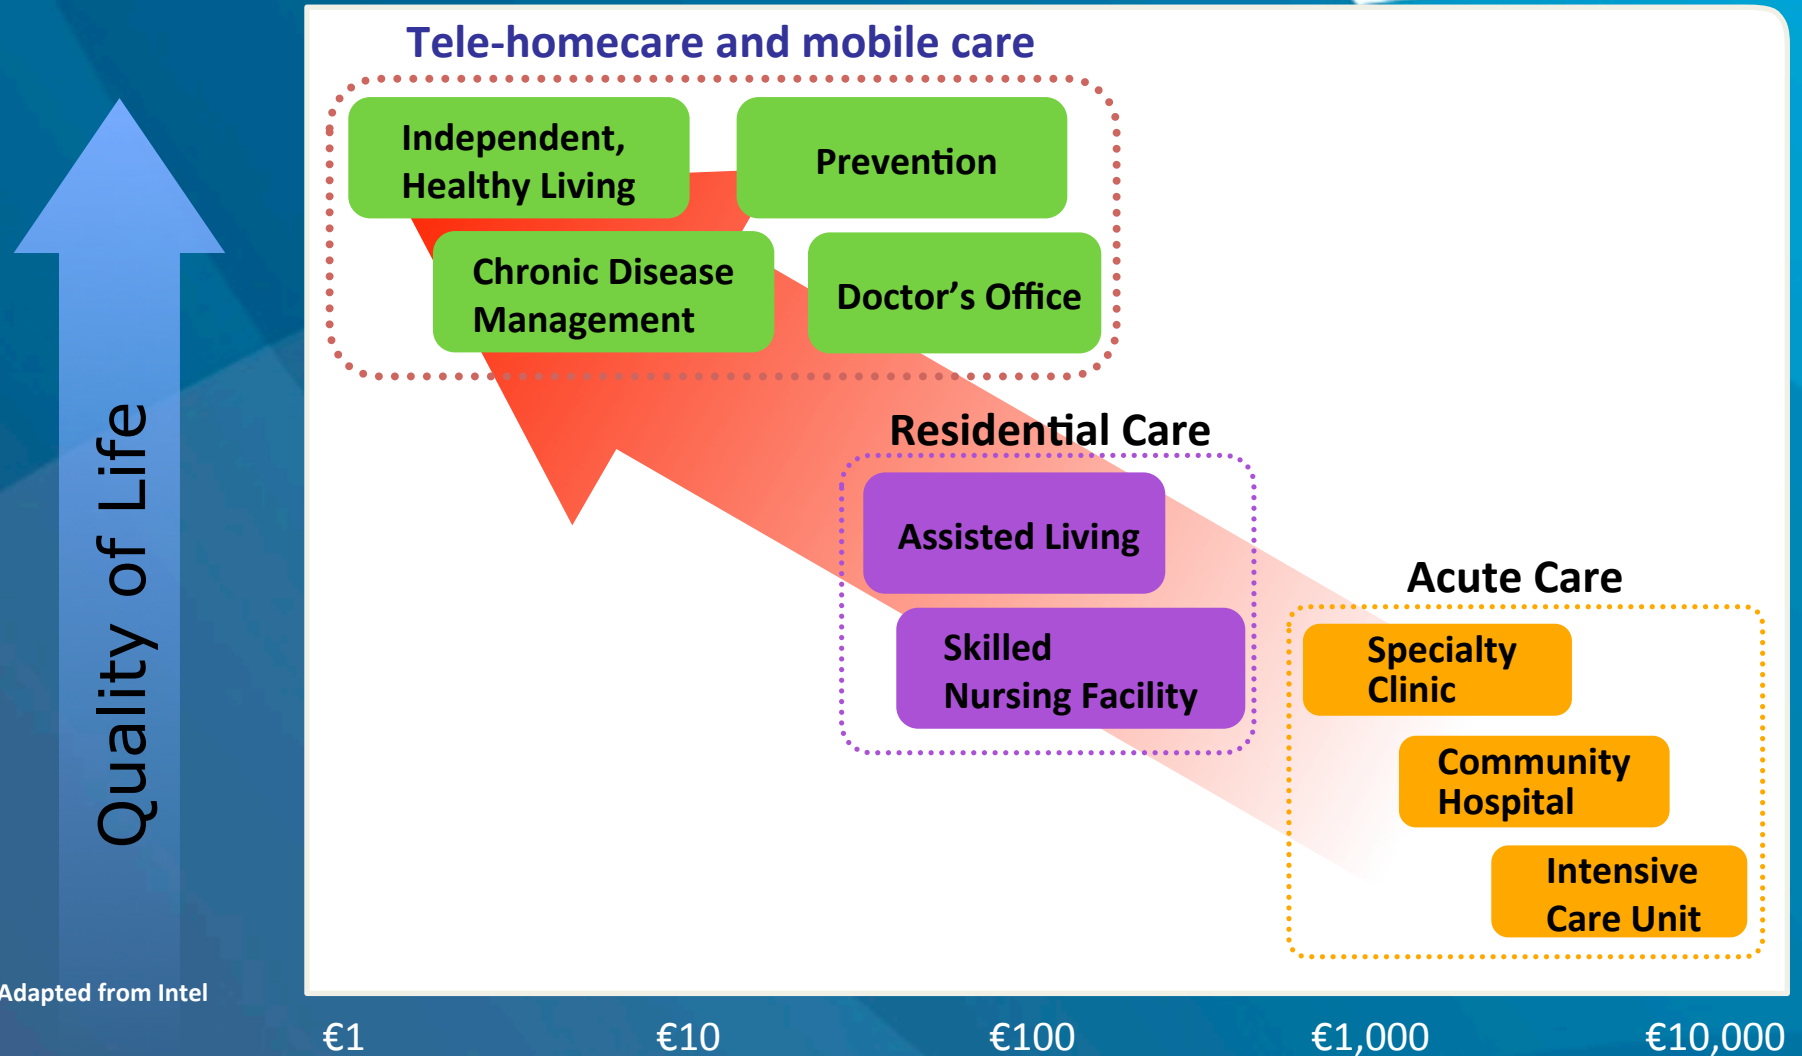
Quality of Life

Tele-homecare and mobile care

Independent, Healthy Living

Prevention

Chronic Disease Management

Doctor's Office

Residential Care

Assisted Living

Skilled Nursing Facility

Acute Care

Specialty Clinic

Community Hospital

Intensive Care Unit

Adapted from Intel

€1 €10 €100 €1,000 €10,000